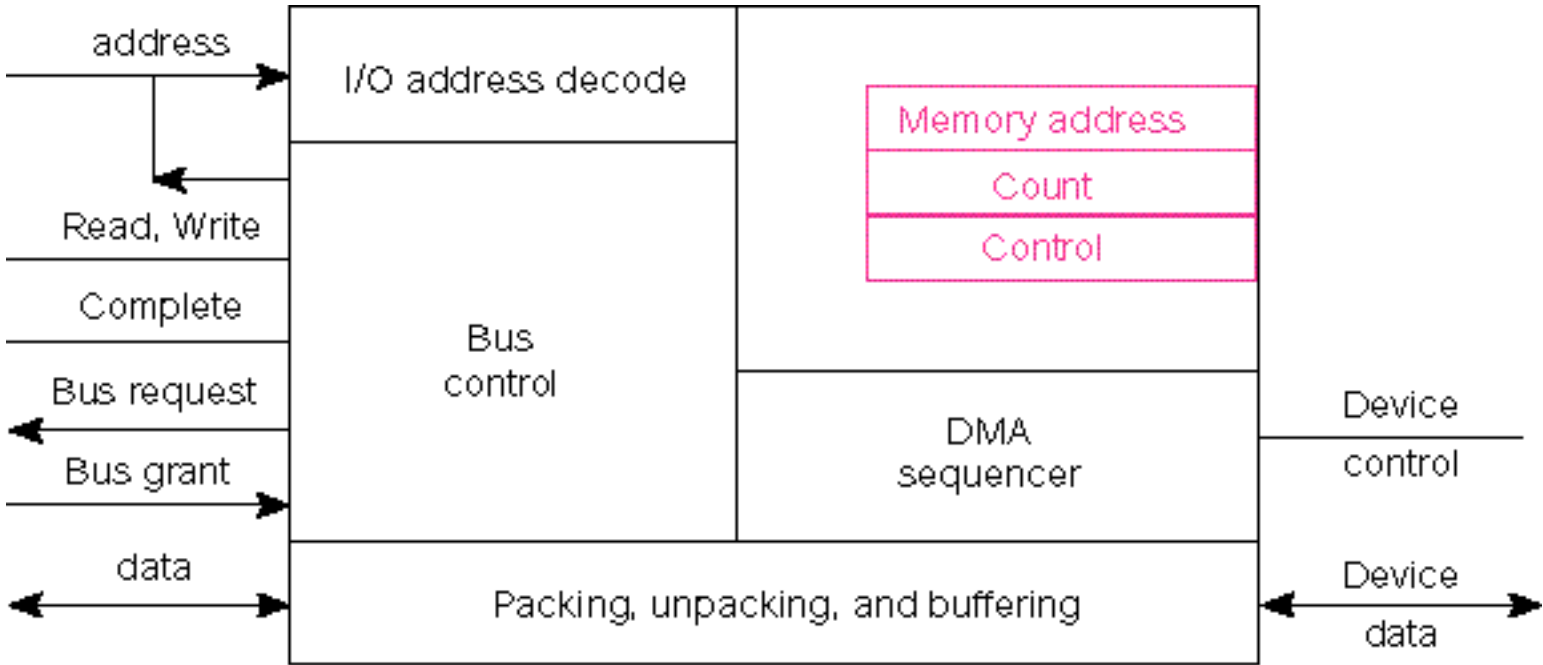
address

I/O address decode

Memory address

Count

Control

Read, Write

Complete

Bus control

Bus request

Bus grant

DMA sequencer

Device control

data

Packing, unpacking, and buffering

Device data